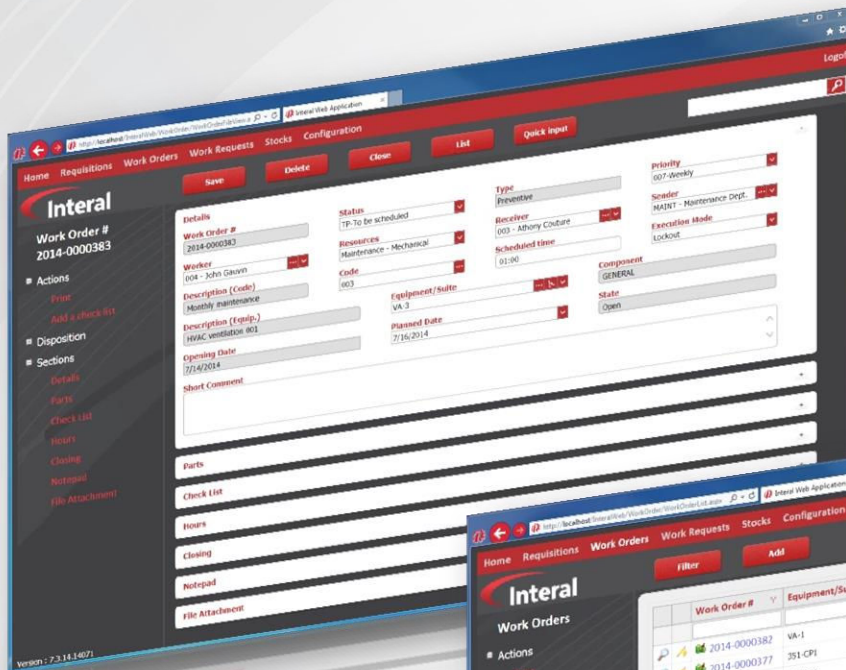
http://localhost/InteralWeb/WorkOrder/WorkOrderView.a
Interal Web Application
Logo
Home Requisitions Work Orders Work Requests Stocks Configuration
Quick input
Save Delete Close List
Interal
Work Order #
2014-0000383
Actions
Print
Add a check list
Disposition
Sections
Details
Parts
Check List
Hours
Closing
Notepad
File Attachment
Details
Work Order #
2014-0000383
Worker
004 - John Gauvin
Description (Code)
Monthly maintenance
Description (Equip.)
HVAC ventilation 001
Opening Date
7/14/2014
Status
TP-To be scheduled
Resources
Maintenance - Mechanical
Code
003
Equipment/Suite
VA-3
Planned Date
7/16/2014
Type
Preventive
Receiver
003 - Athony Couture
Scheduled time
01:00
Component
GENERAL
State
Open
Priority
007-Weekly
Sender
MAINT - Maintenance Dept.
Execution Mode
Lockout
Short Comment
Parts
Check List
Hours
Closing
Notepad
File Attachment
Version : 7.3.14.14071
http://localhost/InteralWeb/WorkOrder/WorkOrderList.aspx
Interal Web Application
Home Requisitions Work Orders Work Requests Stocks Configuration
Filter Add
Interal
Work Orders
Actions
Work Order #
Equipment/S
2014-0000382
VA-1
2014-0000377
351-CP1